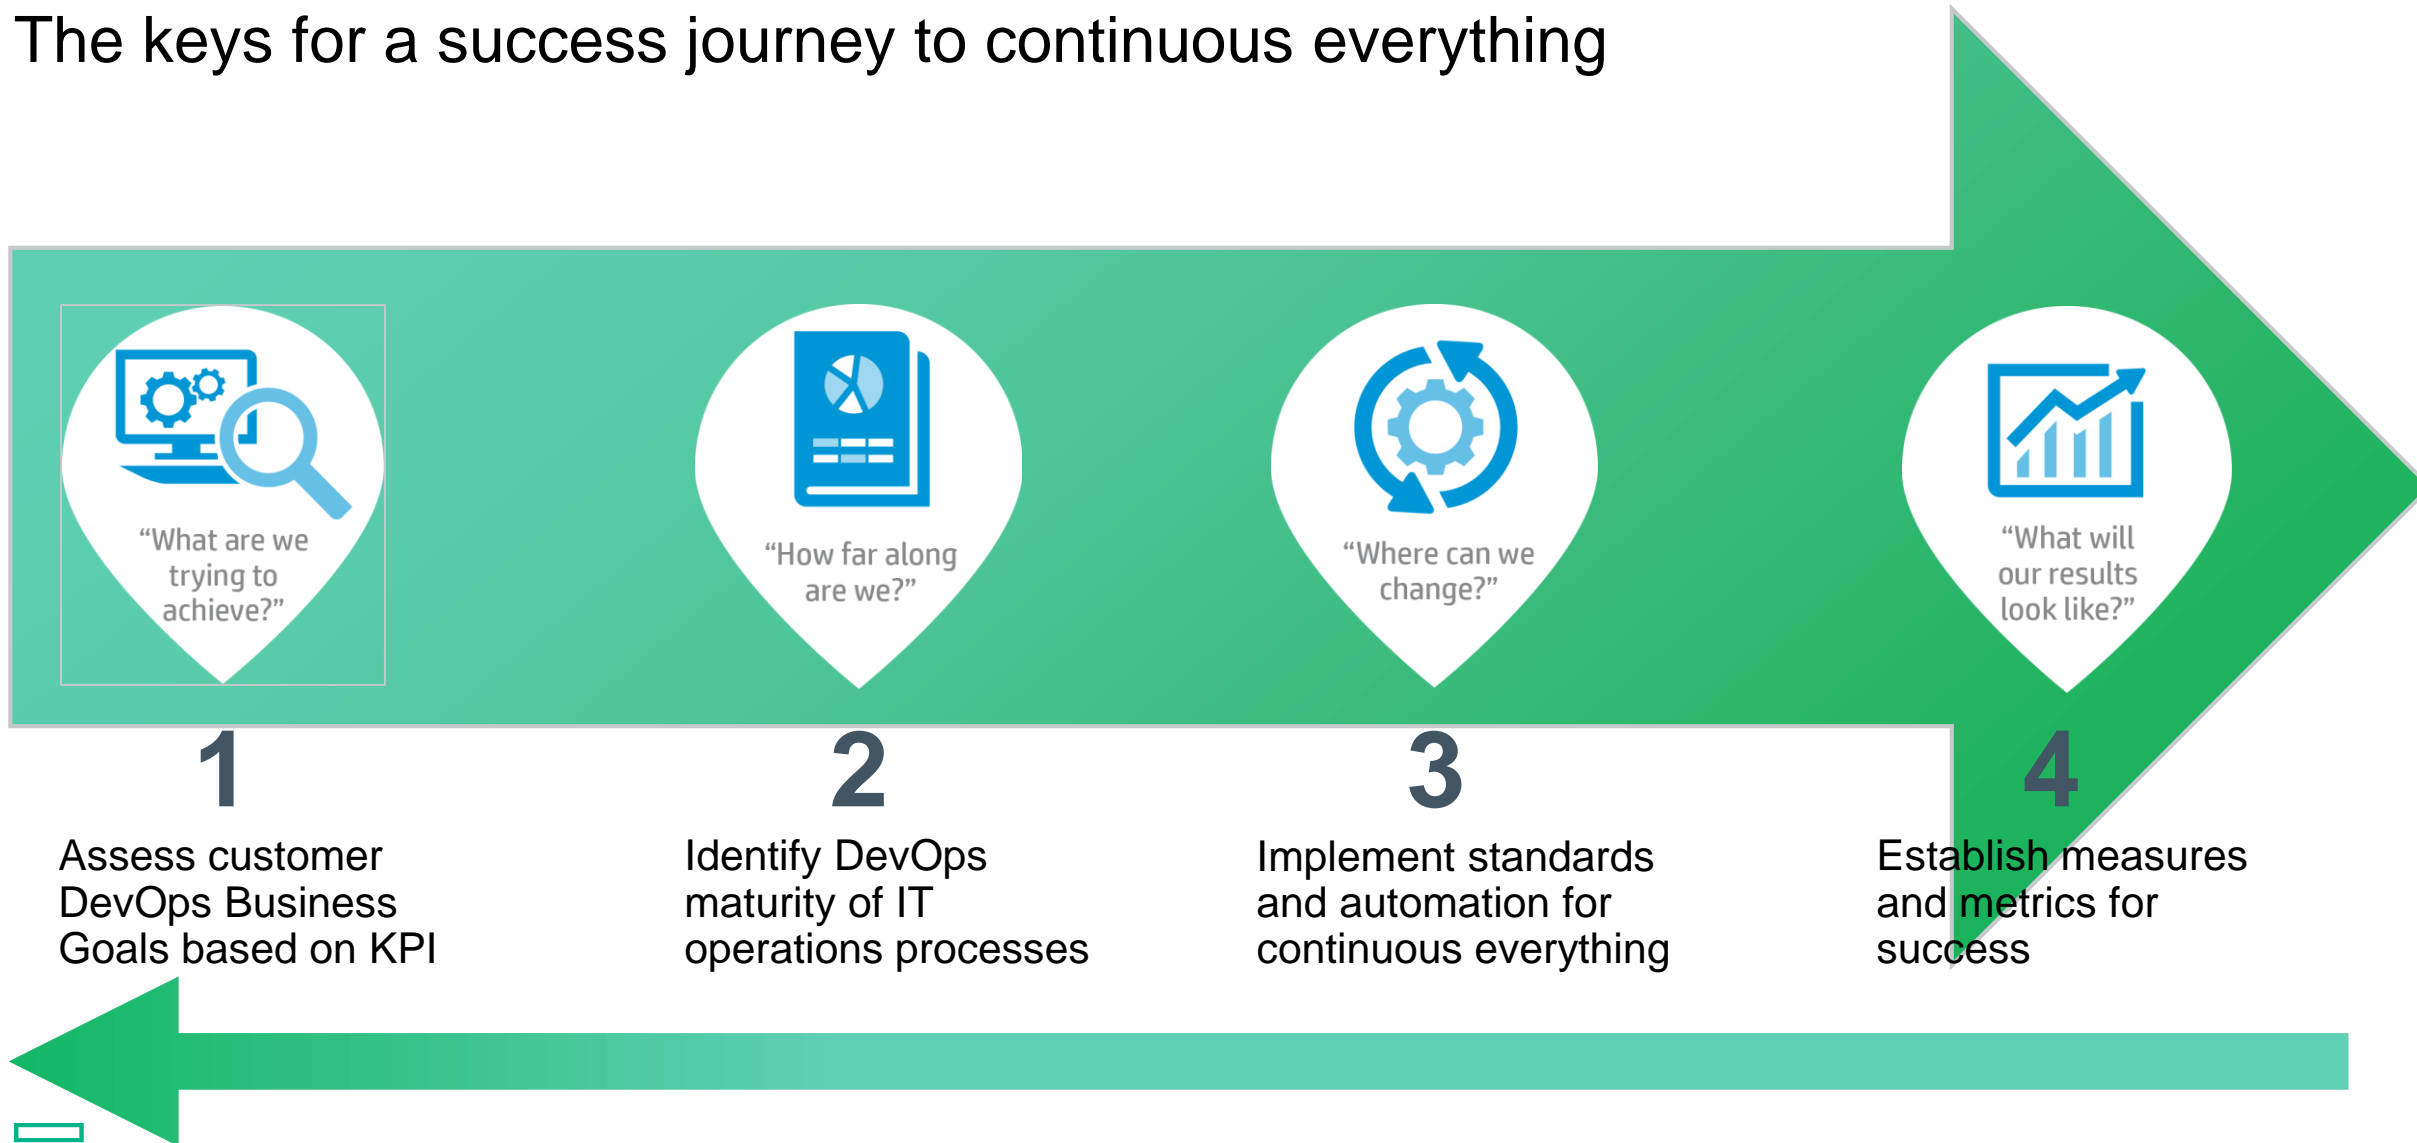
The keys for a success journey to continuous everything

“What are we trying to achieve?”

“How far along are we?”

“Where can we change?”

“What will our results look like?”

1

Assess customer DevOps Business Goals based on KPI

2

Identify DevOps maturity of IT operations processes

3

Implement standards and automation for continuous everything

4

Establish measures and metrics for success